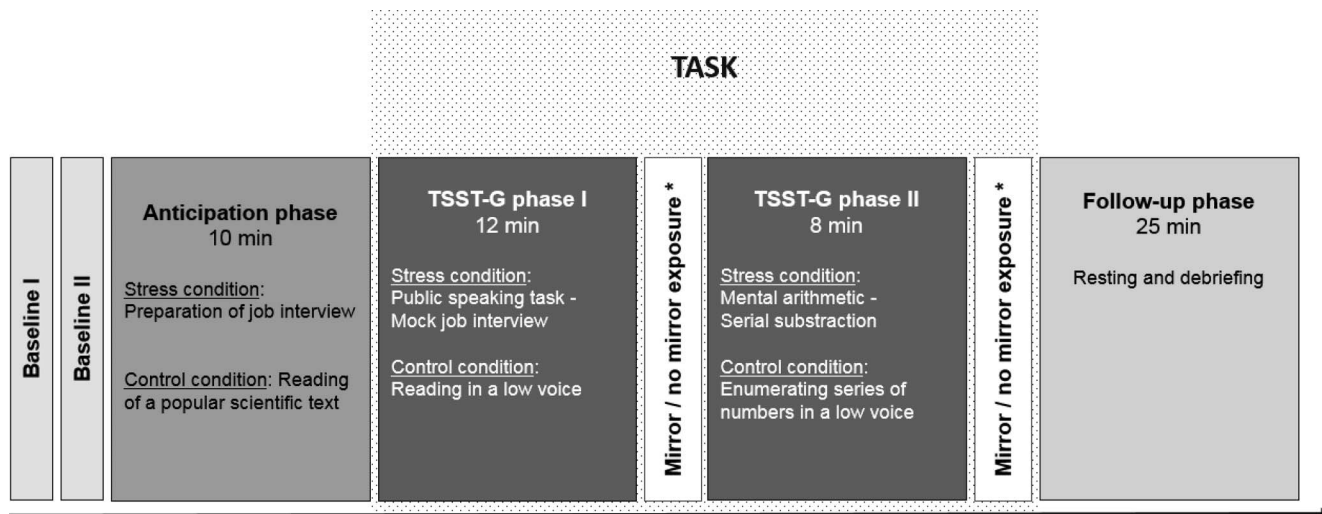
TASK

Baseline I

Baseline II

Anticipation phase
10 min

Stress condition:
Preparation of job interview

Control condition: Reading of a popular scientific text

TSST-G phase I
12 min

Stress condition:
Public speaking task - Mock job interview

Control condition:
Reading in a low voice

Mirror / no mirror exposure *

TSST-G phase II
8 min

Stress condition:
Mental arithmetic - Serial substraction

Control condition:
Enumerating series of numbers in a low voice

Mirror / no mirror exposure *

Follow-up phase
25 min

Resting and debriefing